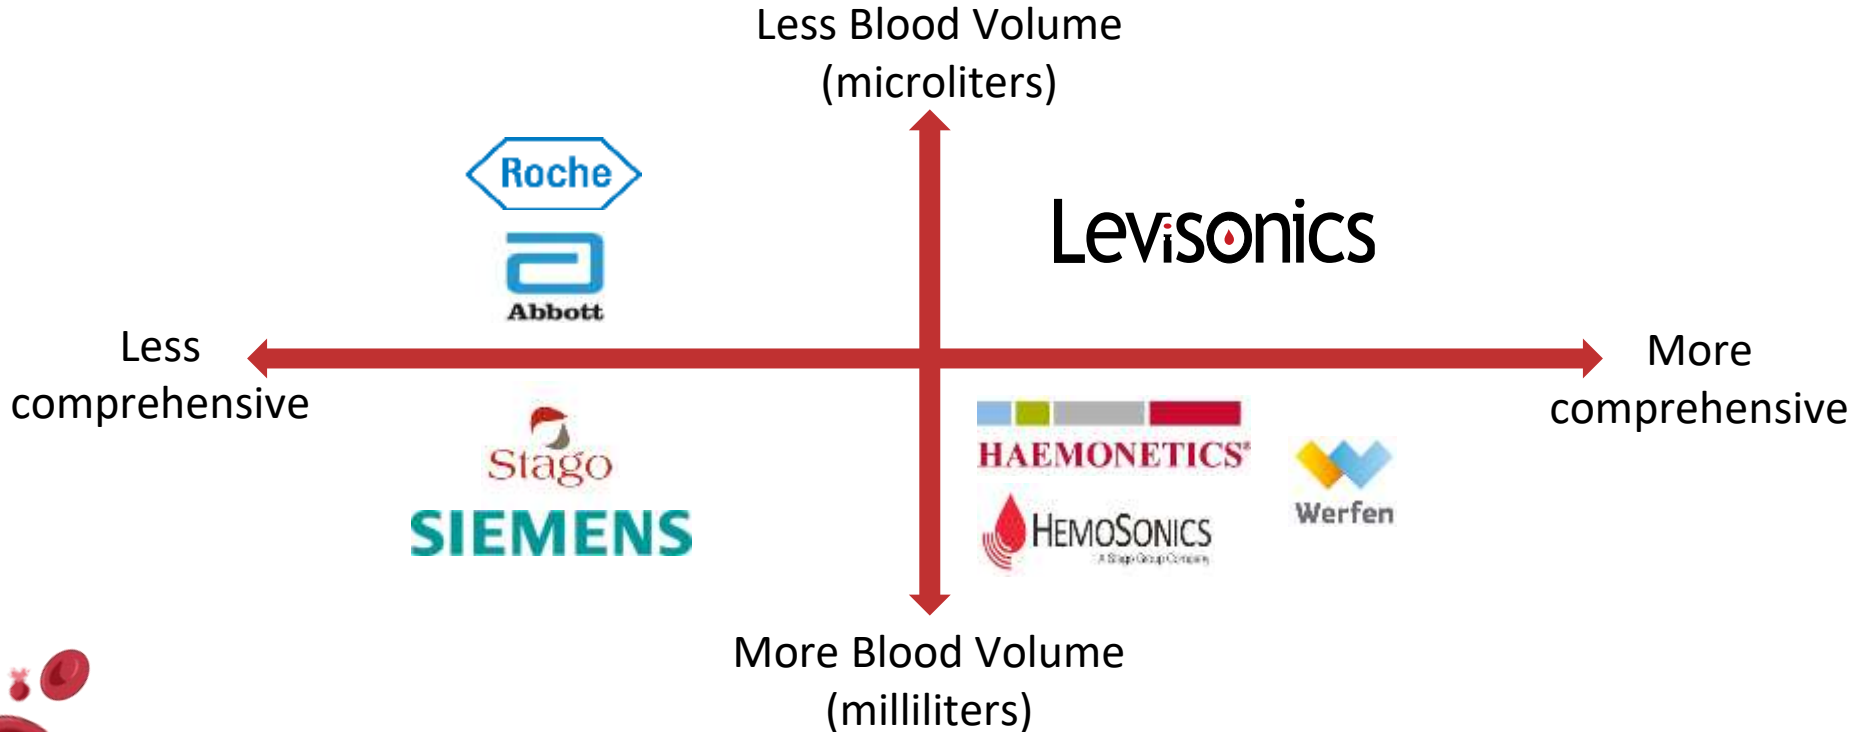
Less Blood Volume (microliters)

Roche

Abbott

Levisonics

Less comprehensive

More comprehensive

Stago

SIEMENS

HAEMONETICS®

HEMOSONICS
A Stago Group Company

Werfen

More Blood Volume (milliliters)